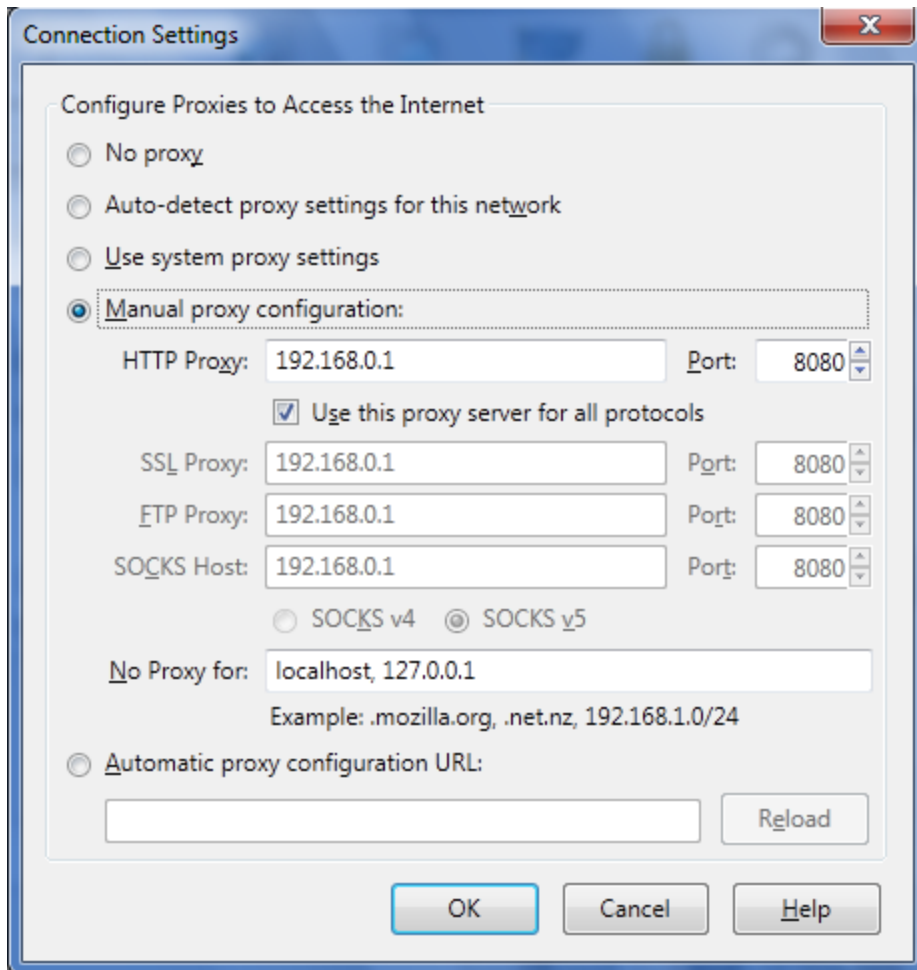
Connection Settings

Configure Proxies to Access the Internet

No proxy

Auto-detect proxy settings for this network

Use system proxy settings

Manual proxy configuration:

HTTP Proxy: 192.168.0.1 Port: 8080

Use this proxy server for all protocols

SSL Proxy: 192.168.0.1 Port: 8080

FTP Proxy: 192.168.0.1 Port: 8080

SOCKS Host: 192.168.0.1 Port: 8080

SOCKS v4 SOCKS v5

No Proxy for: localhost, 127.0.0.1

Example: .mozilla.org, .net.nz, 192.168.1.0/24

Automatic proxy configuration URL:

Reload

OK Cancel Help